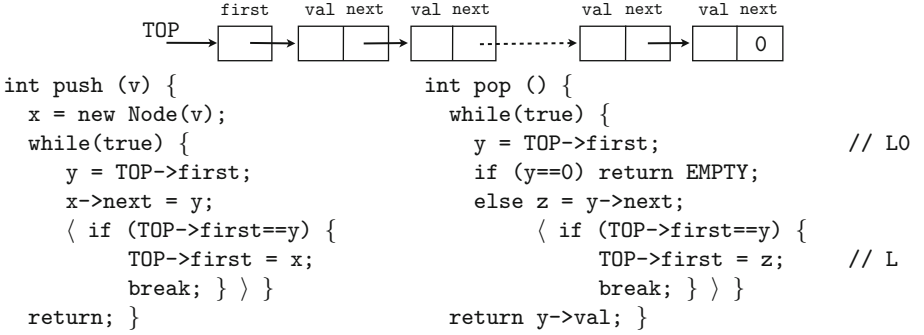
first val next val next val next val next

TOP

0

int push (v) {
  x = new Node(v);
  while(true) {
    y = TOP->first;
    x->next = y;
    ⟨ if (TOP->first==y) {
        TOP->first = x;
        break; } ⟩ }
  return; }

int pop () {
  while(true) {
    y = TOP->first;    // L0
    if (y==0) return EMPTY;
    else z = y->next;
      ⟨ if (TOP->first==y) {
          TOP->first = z;    // L
          break; } ⟩ }
  return y->val; }